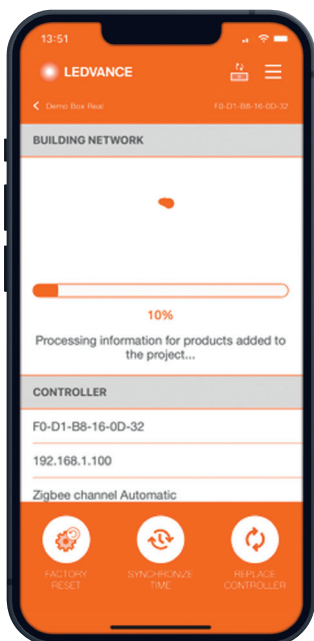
13:51

LEDVANCE

NEW

< Demo Box Real

F0-D1-B8-16-0D-32

BUILDING NETWORK

10%

Processing information for products added to the project...

CONTROLLER

F0-D1-B8-16-0D-32

192.168.1.100

Zigbee channel Automatic

FACTORY RESET

SYNCHRONIZE TIME

REPLACE CONTROLLER